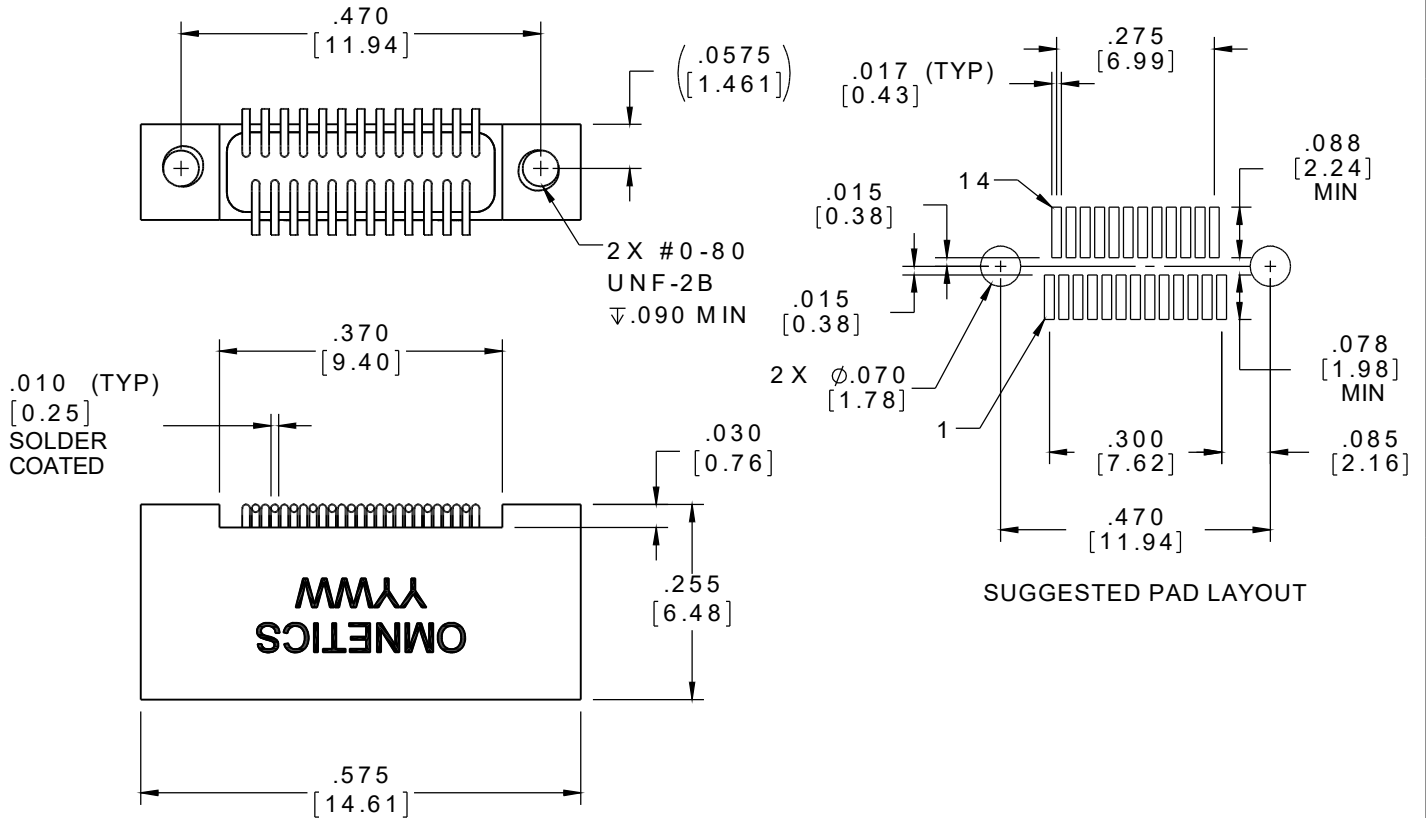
.470
[11.94]

(.0575
[1.461])

2X #0-80
UNF-2B
$\overline{\vee}$.090 MIN

.370
[9.40]

.010 (TYP)
[0.25]
SOLDER
COATED

.030
[0.76]

.255
[6.48]

YYWW
OMNETICS

.575
[14.61]

.017 (TYP)
[0.43]

.275
[6.99]

.088
[2.24]
MIN

14

.015
[0.38]

.015
[0.38]

2X $\phi$.070
[1.78]

.078
[1.98]
MIN

1

.300
[7.62]

.085
[2.16]

.470
[11.94]

SUGGESTED PAD LAYOUT